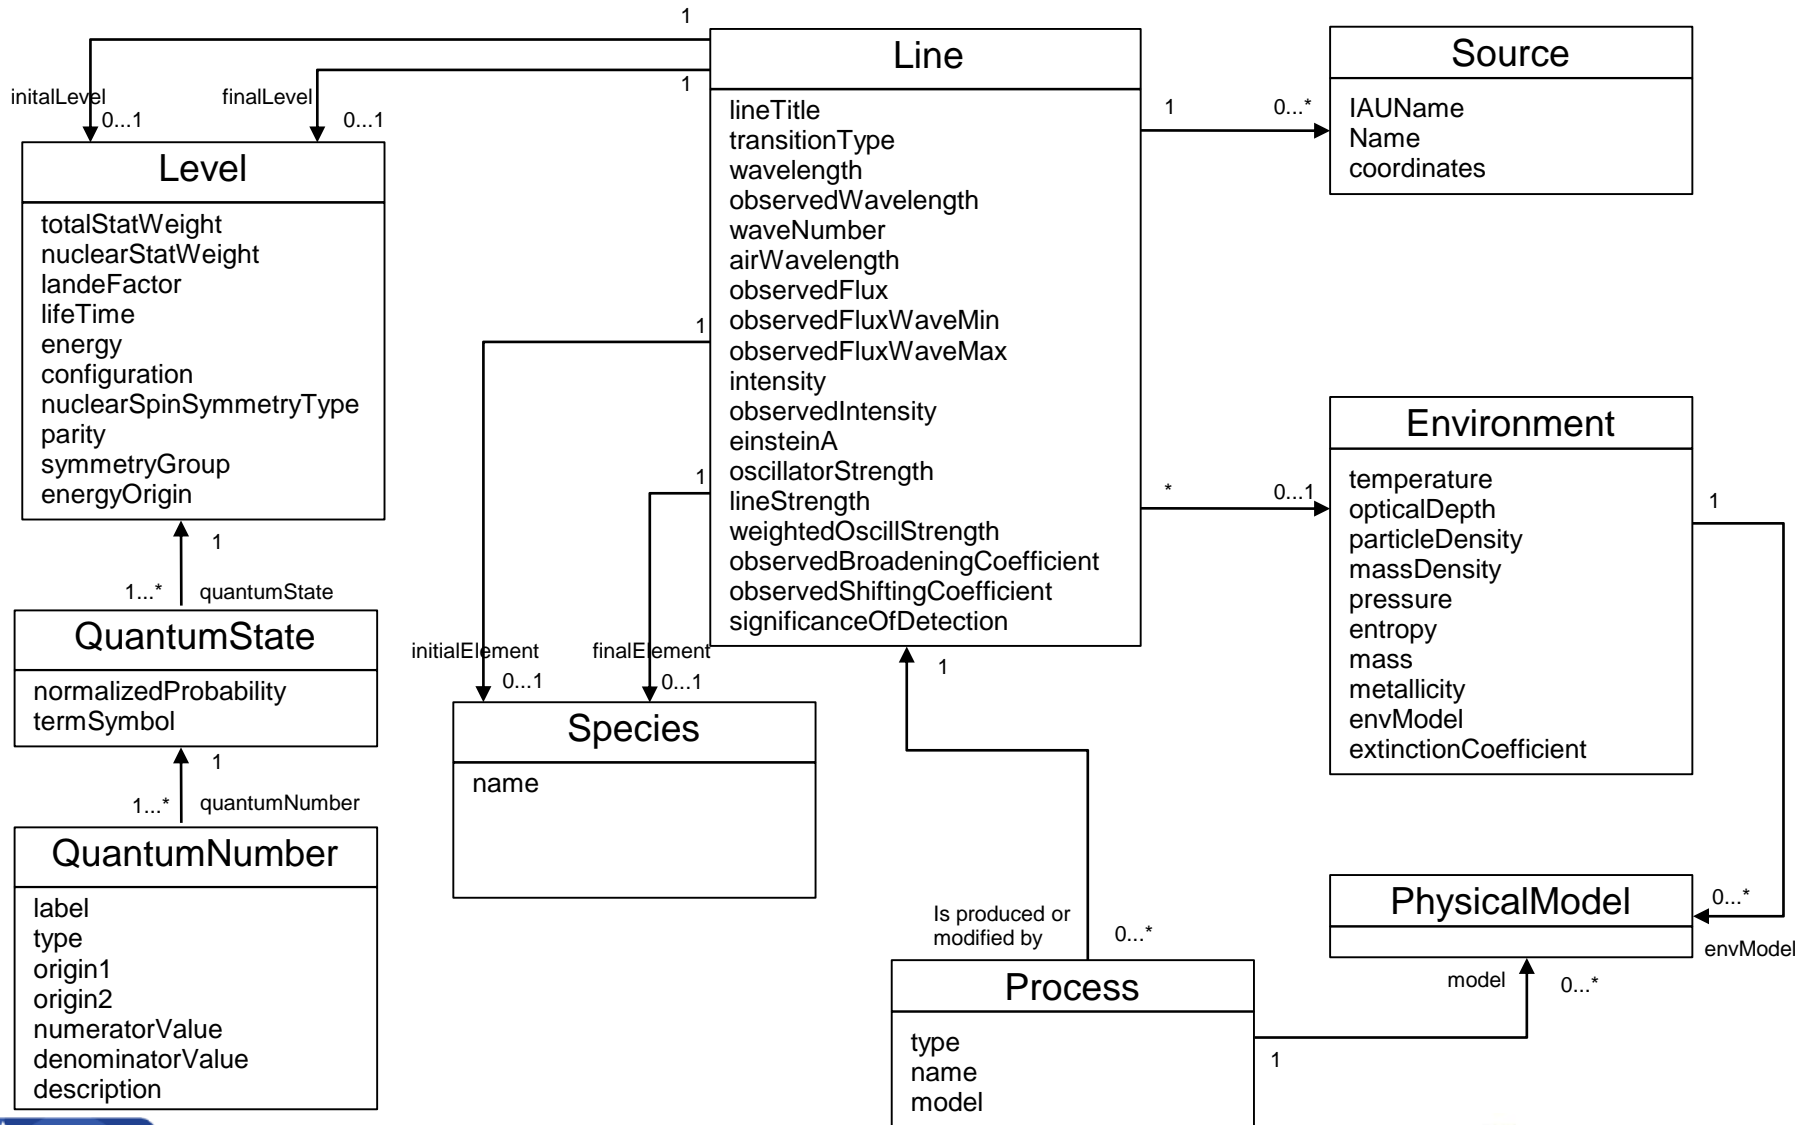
1

initalLevel

finalLevel

1

0...1

0...1

Line

lineTitle
transitionType
wavelength
observedWavelength
waveNumber
airWavelength
observedFlux
observedFluxWaveMin
observedFluxWaveMax
intensity
observedIntensity
einsteinA
oscillatorStrength
lineStrength
weightedOscillStrength
observedBroadeningCoefficient
observedShiftingCoefficient
significanceOfDetection

Source

IAUName
Name
coordinates

1

0...*

Level

totalStatWeight
nuclearStatWeight
landeFactor
lifeTime
energy
configuration
nuclearSpinSymmetryType
parity
symmetryGroup
energyOrigin

1

1

Environment

temperature
opticalDepth
particleDensity
massDensity
pressure
entropy
mass
metallicity
envModel
extinctionCoefficient

*

0...1

1

1

1...*

quantumState

QuantumState

normalizedProbability
termSymbol

initialElement

finalElement

0...1

0...1

1

Species

name

1

1...*

quantumNumber

QuantumNumber

label
type
origin1
origin2
numeratorValue
denominatorValue
description

PhysicalModel

0...*

envModel

Is produced or modified by

0...*

Process

type
name
model

model

0...*

1